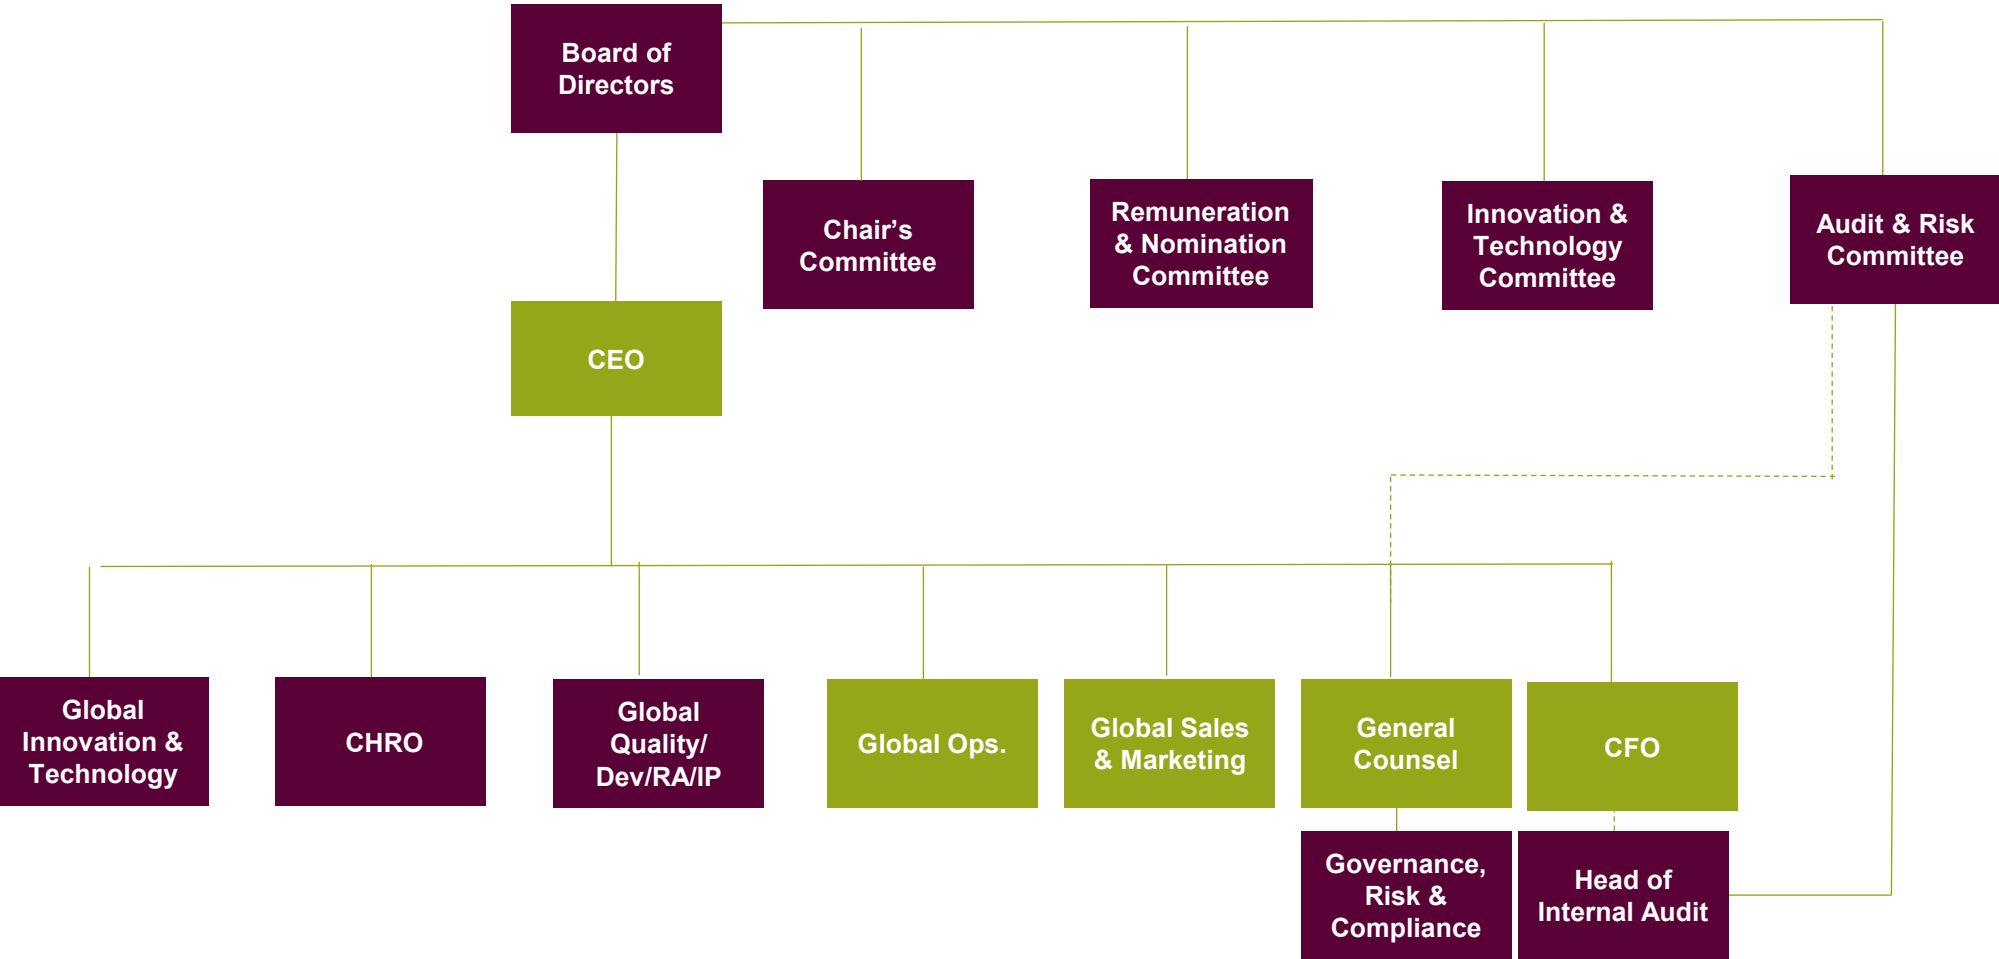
Board of Directors

Chair’s Committee

Remuneration & Nomination Committee

Innovation & Technology Committee

Audit & Risk Committee

CEO

Global Innovation & Technology

CHRO

Global Quality/ Dev/RA/IP

Global Ops.

Global Sales & Marketing

General Counsel

CFO

Governance, Risk & Compliance

Head of Internal Audit